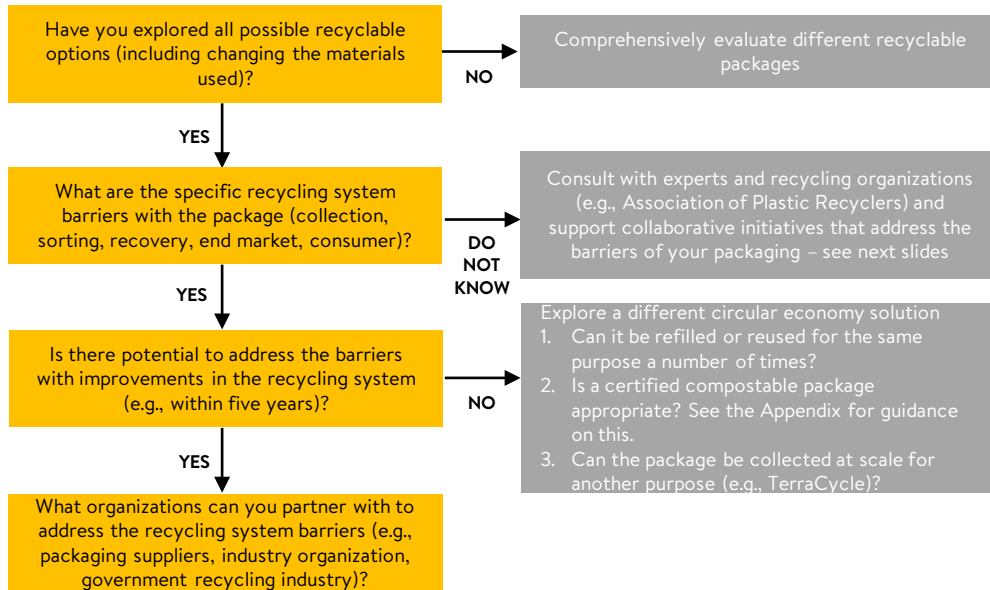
Have you explored all possible recyclable options (including changing the materials used)?

NO

Comprehensively evaluate different recyclable packages

YES

What are the specific recycling system barriers with the package (collection, sorting, recovery, end market, consumer)?

DO NOT KNOW

Consult with experts and recycling organizations (e.g., Association of Plastic Recyclers) and support collaborative initiatives that address the barriers of your packaging – see next slides

YES

Is there potential to address the barriers with improvements in the recycling system (e.g., within five years)?

NO

Explore a different circular economy solution
1. Can it be refilled or reused for the same purpose a number of times?
2. Is a certified compostable package appropriate? See the Appendix for guidance on this.
3. Can the package be collected at scale for another purpose (e.g., TerraCycle)?

YES

What organizations can you partner with to address the recycling system barriers (e.g., packaging suppliers, industry organization, government recycling industry)?